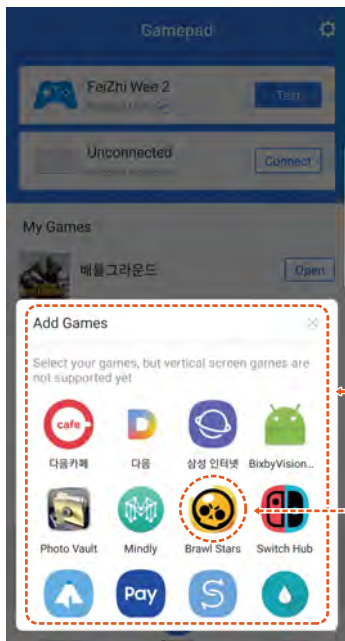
Gamepad

FeiZhi Wee 2

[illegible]

Test

Unconnected

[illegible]

Connect

My Games

배틀그라운드

Open

Add Games

Select your games, but vertical screen games are not supported yet

cafe

다음카페

다음

삼성 인터넷

BixbyVision...

Photo Vault

Mindly

Brawl Stars

Switch Hub

Pay